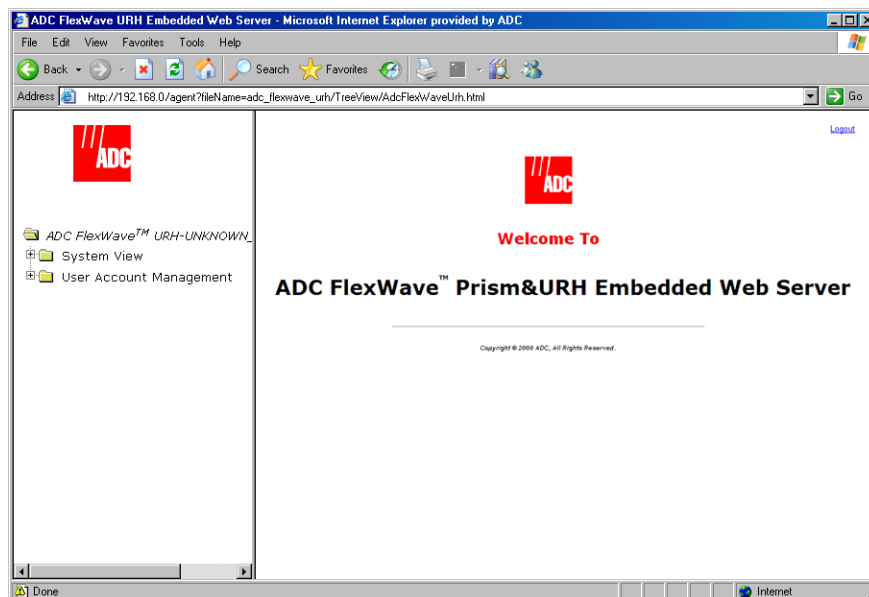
ADC FlexWave URH Embedded Web Server - Microsoft Internet Explorer provided by ADC

File Edit View Favorites Tools Help

Back Search Favorites

Address http://192.168.0/agent?fileName=adc_flexwave_urh/TreeView/AdcFlexWaveUrh.html Go

ADC

ADC FlexWave$^{TM}$ URH-UNKNOWN_

System View

User Account Management

Logout

ADC

Welcome To

ADC FlexWave™ Prism&URH Embedded Web Server

Copyright © 2008 ADC, All Rights Reserved.

Done

Internet